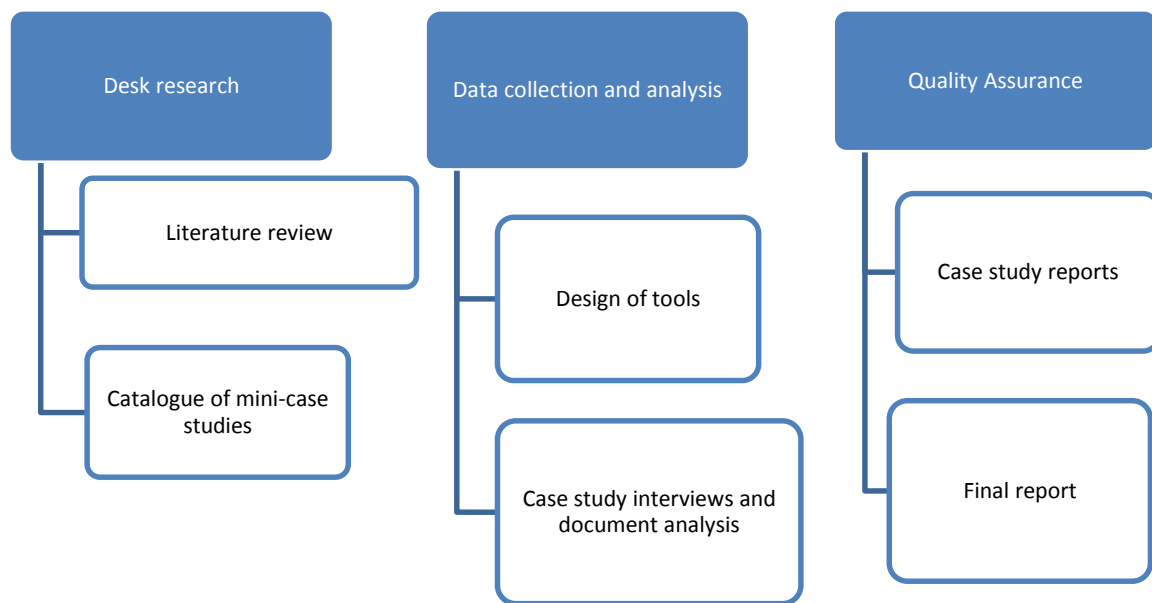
Desk research

Literature review

Catalogue of mini-case studies

Data collection and analysis

Design of tools

Case study interviews and document analysis

Quality Assurance

Case study reports

Final report